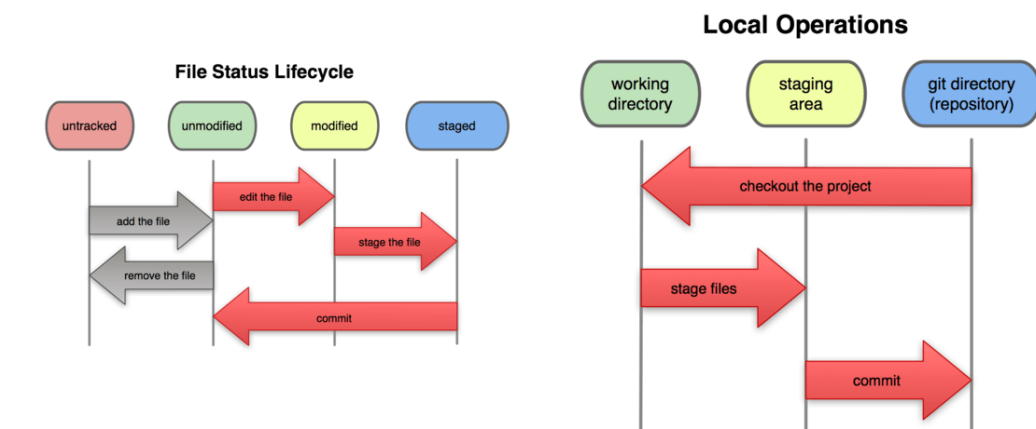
File Status Lifecycle

untracked

unmodified

modified

staged

edit the file

add the file

stage the file

remove the file

commit

Local Operations

working directory

staging area

git directory (repository)

checkout the project

stage files

commit